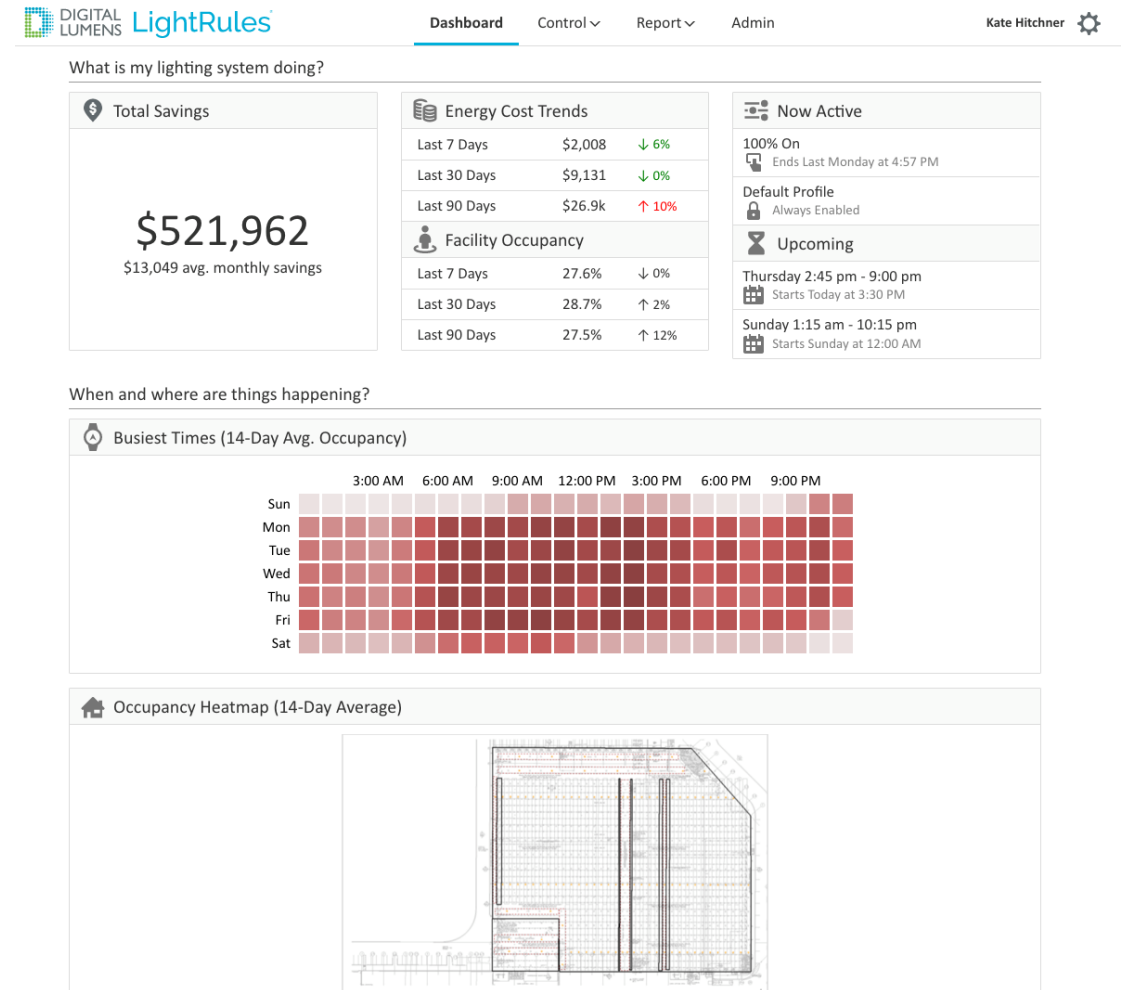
DIGITAL LUMENS LightRules

Dashboard Control Report Admin

Kate Hitchner

What is my lighting system doing?

Total Savings

$521,962
$13,049 avg. monthly savings

Energy Cost Trends

| Last 7 Days | $2,008 | ↓ 6% |
|---|---|---|
| Last 30 Days | $9,131 | ↓ 0% |
| Last 90 Days | $26.9k | ↑ 10% |

Facility Occupancy

| Last 7 Days | 27.6% | ↓ 0% |
|---|---|---|
| Last 30 Days | 28.7% | ↑ 2% |
| Last 90 Days | 27.5% | ↑ 12% |

Now Active

100% On
Ends Last Monday at 4:57 PM

Default Profile
Always Enabled

Upcoming

Thursday 2:45 pm - 9:00 pm
Starts Today at 3:30 PM

Sunday 1:15 am - 10:15 pm
Starts Sunday at 12:00 AM

When and where are things happening?

Busiest Times (14-Day Avg. Occupancy)

3:00 AM 6:00 AM 9:00 AM 12:00 PM 3:00 PM 6:00 PM 9:00 PM

Sun
Mon
Tue
Wed
Thu
Fri
Sat

Occupancy Heatmap (14-Day Average)